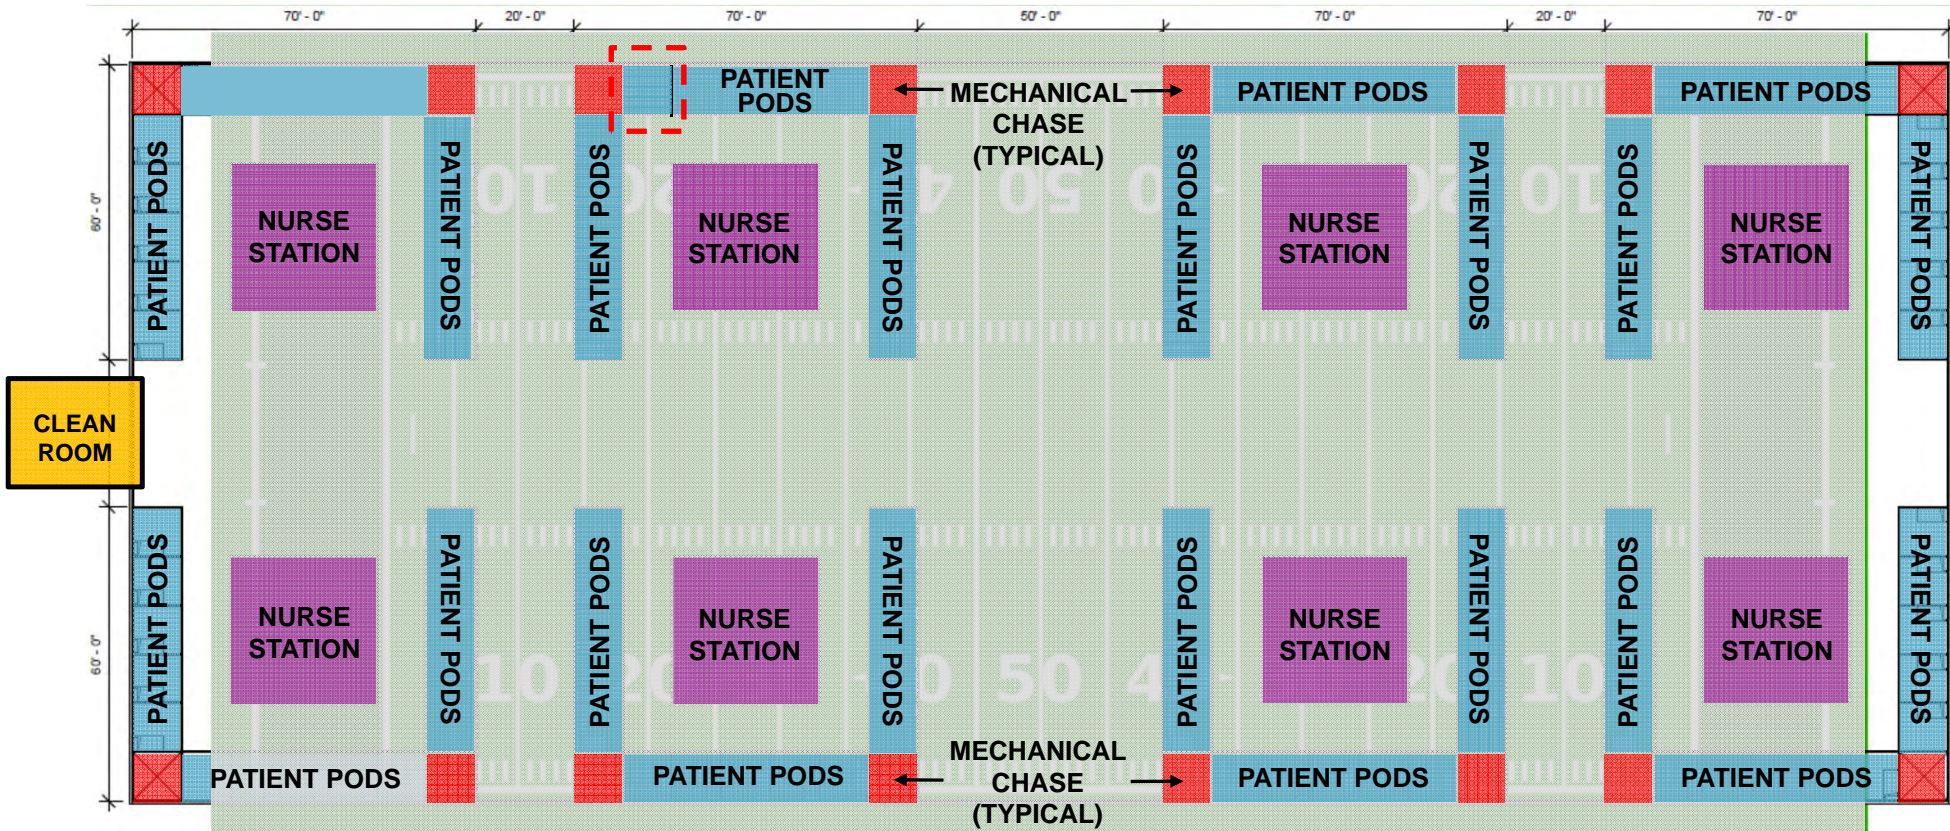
70' - 0"
20' - 0"
70' - 0"
50' - 0"
70' - 0"
20' - 0"
70' - 0"

60' - 0"
60' - 0"

PATIENT PODS
MECHANICAL CHASE (TYPICAL)
PATIENT PODS
PATIENT PODS

PATIENT PODS
NURSE STATION
PATIENT PODS
PATIENT PODS
NURSE STATION
PATIENT PODS
PATIENT PODS
NURSE STATION
PATIENT PODS
PATIENT PODS
NURSE STATION
PATIENT PODS

CLEAN ROOM

PATIENT PODS
NURSE STATION
PATIENT PODS
PATIENT PODS
NURSE STATION
PATIENT PODS
PATIENT PODS
NURSE STATION
PATIENT PODS
PATIENT PODS
NURSE STATION
PATIENT PODS

PATIENT PODS
PATIENT PODS
MECHANICAL CHASE (TYPICAL)
PATIENT PODS
PATIENT PODS